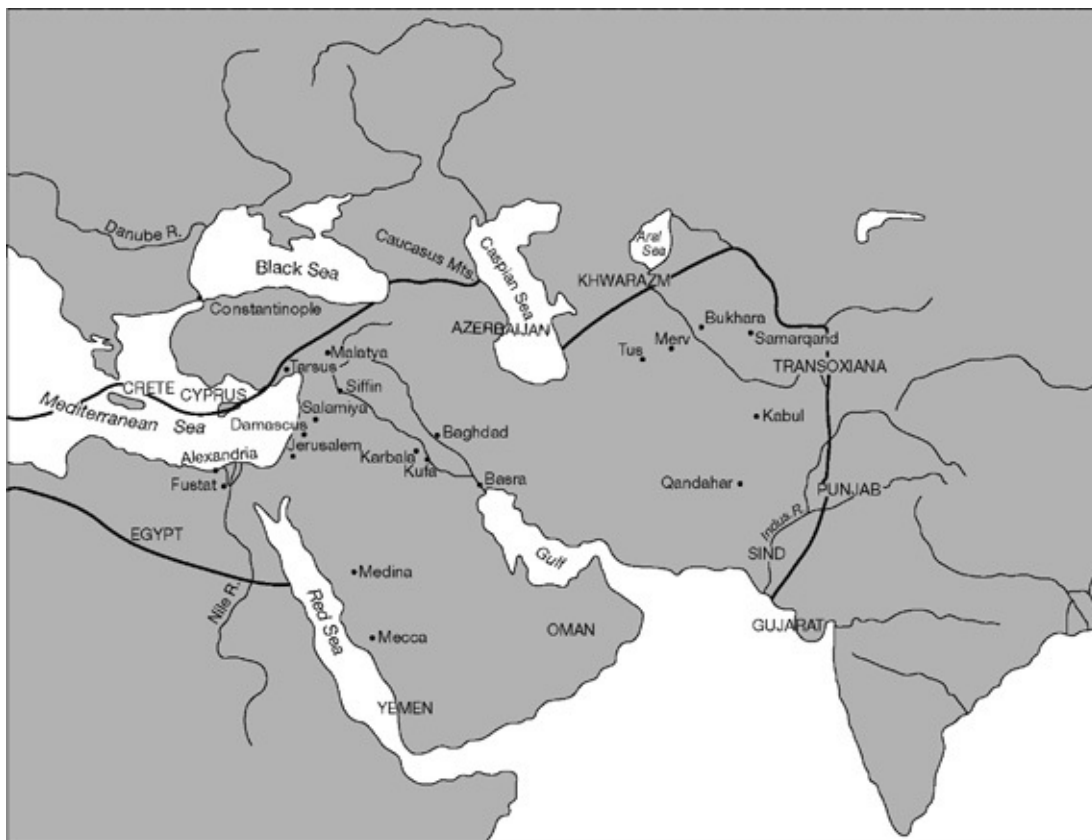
Danube R.
Black Sea
Caucasus Mts.
Caspian Sea
Aral Sea
KHWARAZM
Constantinople
AZERBAIJAN
Bukhara
Samarqand
Merv
Tus
Malatya
Tarsus
CRETE
CYPRUS
TRANSOXIANA
Siffin
Mediterranean Sea
Salamiya
Damascus
Kabul
Jerusalem
Baghdad
Karbala
Alexandria
Kufa
Fustat
Basra
Qandahar
PUNJAB
Indus R.
EGYPT
Gulf
SIND
Medina
Nile R.
Red Sea
Mecca
OMAN
GUJARAT
YEMEN